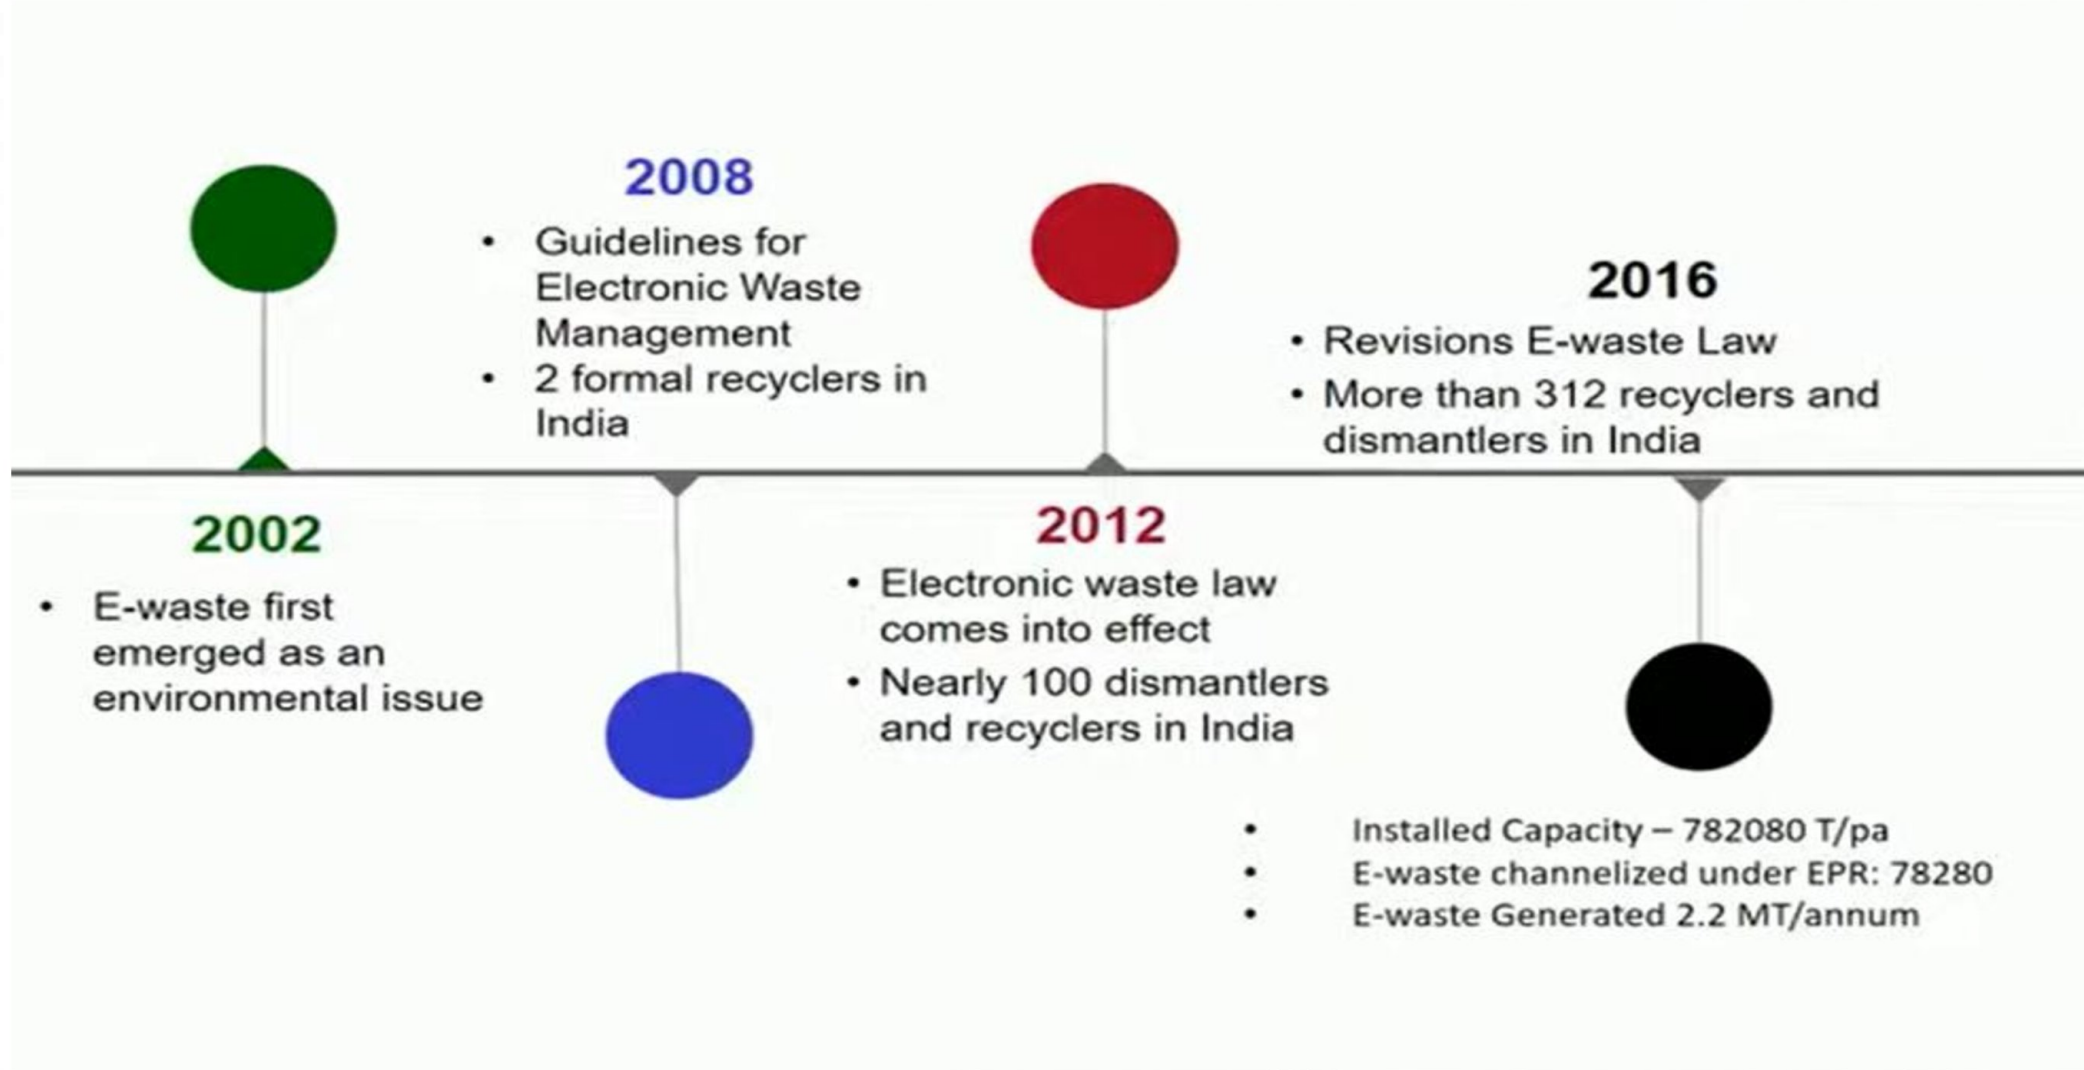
2002

• E-waste first emerged as an environmental issue

2008

• Guidelines for Electronic Waste Management
• 2 formal recyclers in India

2012

• Electronic waste law comes into effect
• Nearly 100 dismantlers and recyclers in India

2016

• Revisions E-waste Law
• More than 312 recyclers and dismantlers in India

• Installed Capacity – 782080 T/pa
• E-waste channelized under EPR: 78280
• E-waste Generated 2.2 MT/annum